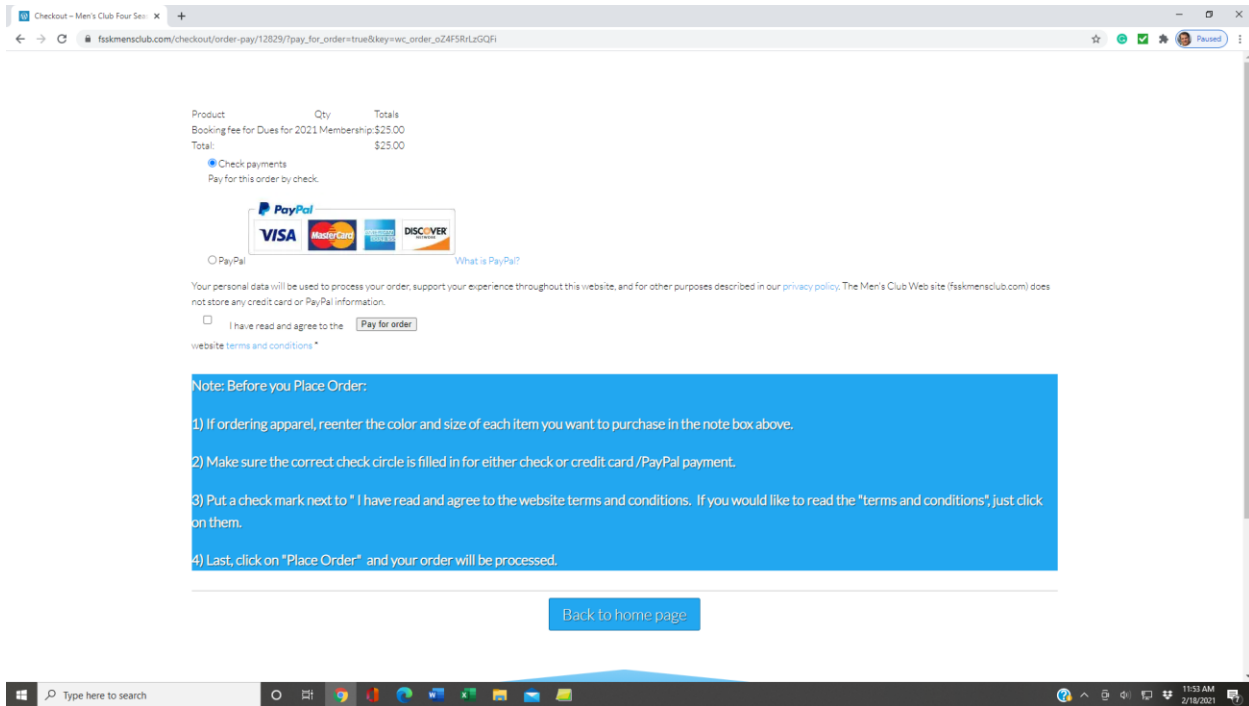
Checkout – Men's Club Four Sea ×
+
fsskmensclub.com/checkout/order-pay/12829/?pay_for_order=true&key=wc_order_oZ4F5RrLzGQFi
Paused

| Product | Qty | Totals |
|---|---|---|
| Booking fee for Dues for 2021 Membership: | | $25.00 |
| Total: | | $25.00 |

Check payments
Pay for this order by check.

PayPal
VISA MasterCard AMERICAN EXPRESS DISCOVER

PayPal
What is PayPal?

Your personal data will be used to process your order, support your experience throughout this website, and for other purposes described in our privacy policy. The Men's Club Web site (fsskmensclub.com) does not store any credit card or PayPal information.

I have read and agree to the website terms and conditions *
Pay for order

Note: Before you Place Order:

1) If ordering apparel, reenter the color and size of each item you want to purchase in the note box above.

2) Make sure the correct check circle is filled in for either check or credit card /PayPal payment.

3) Put a check mark next to " I have read and agree to the website terms and conditions. If you would like to read the "terms and conditions", just click on them.

4) Last, click on "Place Order" and your order will be processed.

Back to home page

Type here to search
11:53 AM
2/18/2021